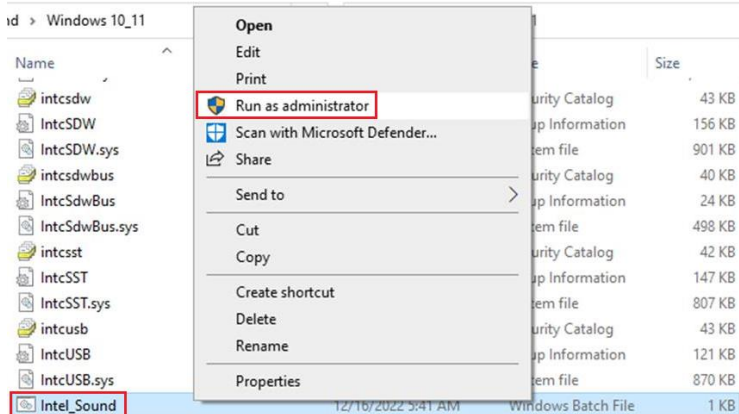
ıd > Windows 10_11

Name

intcsdw
IntcSDW
IntcSDW.sys
intcsdwbus
IntcSdwBus
IntcSdwBus.sys
intcsst
IntcSST
IntcSST.sys
intcusb
IntcUSB
IntcUSB.sys
Intel_Sound

Open
Edit
Print
Run as administrator
Scan with Microsoft Defender...
Share
Send to
Cut
Copy
Create shortcut
Delete
Rename
Properties

Size

urity Catalog 43 KB
up Information 156 KB
em file 901 KB
urity Catalog 40 KB
up Information 24 KB
em file 498 KB
urity Catalog 42 KB
up Information 147 KB
em file 807 KB
urity Catalog 43 KB
up Information 121 KB
em file 870 KB
12/16/2022 5:41 AM Windows Batch File 1 KB